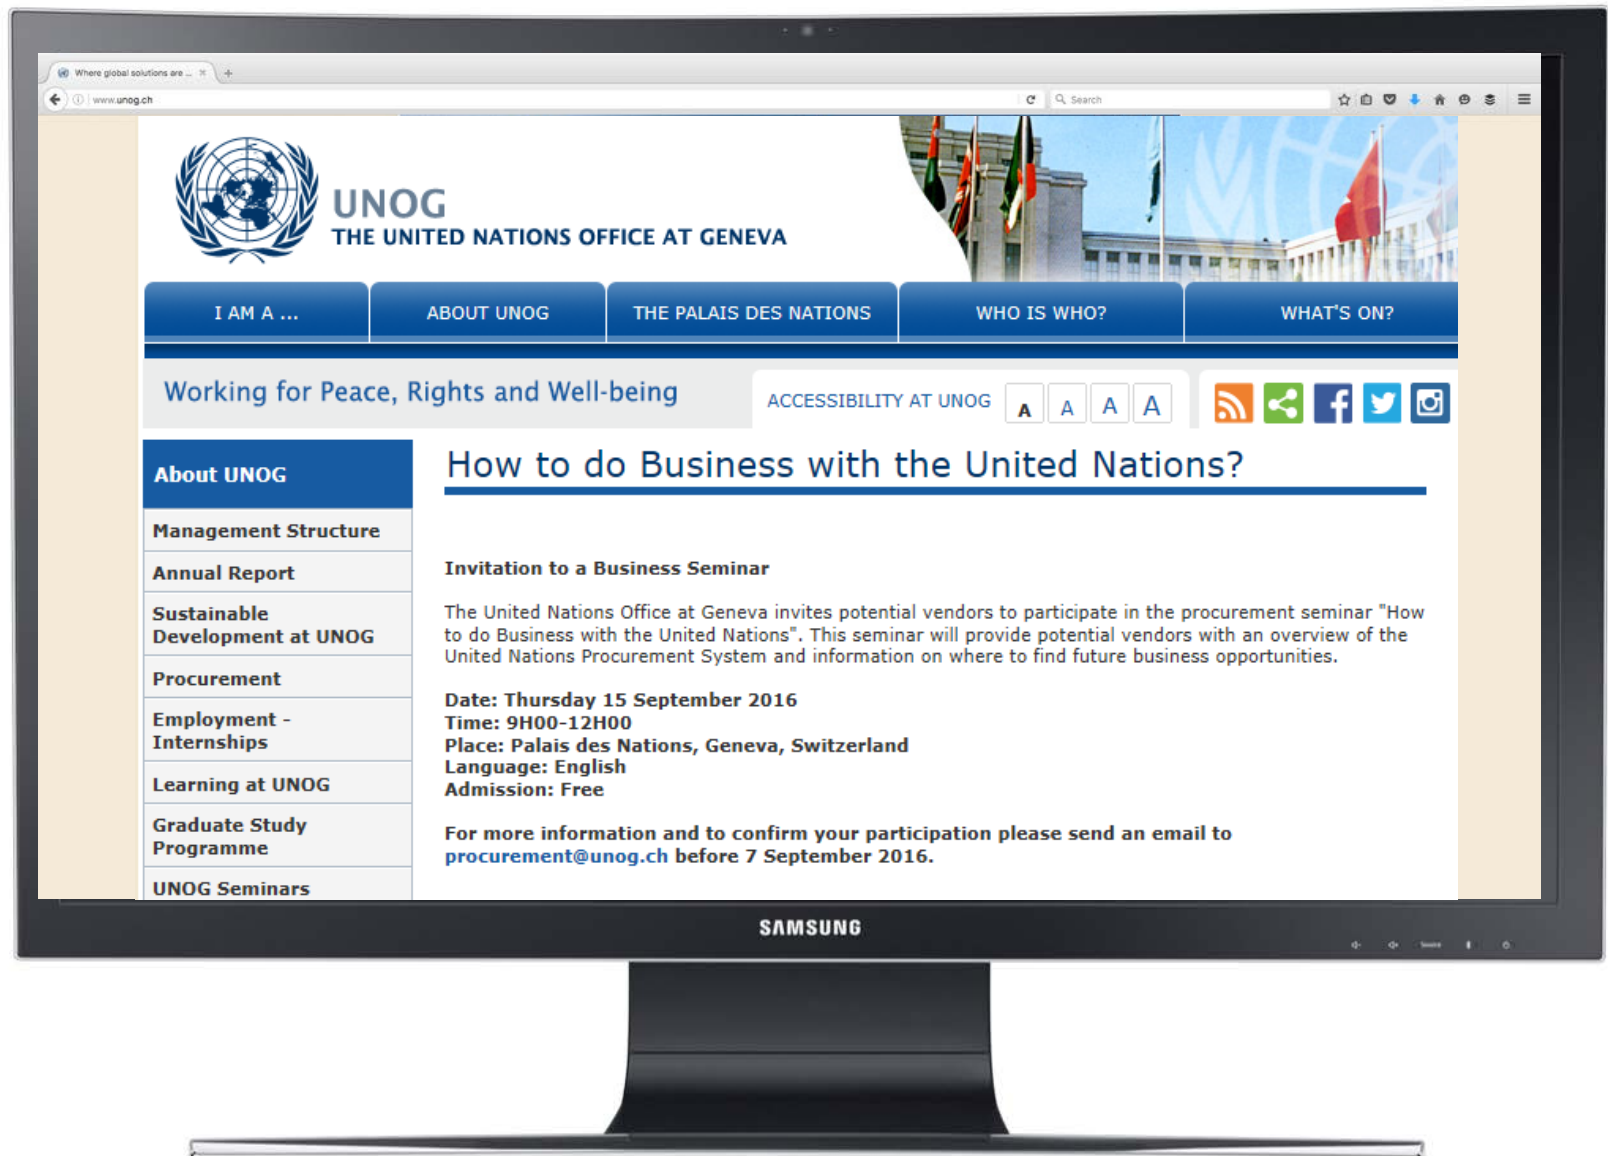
Where global solutions are ...

www.unog.ch

Search

UNOG
THE UNITED NATIONS OFFICE AT GENEVA

I AM A ... | ABOUT UNOG | THE PALAIS DES NATIONS | WHO IS WHO? | WHAT'S ON?

Working for Peace, Rights and Well-being

ACCESSIBILITY AT UNOG A A A A

About UNOG

Management Structure

Annual Report

Sustainable Development at UNOG

Procurement

Employment - Internships

Learning at UNOG

Graduate Study Programme

UNOG Seminars

How to do Business with the United Nations?

Invitation to a Business Seminar

The United Nations Office at Geneva invites potential vendors to participate in the procurement seminar "How to do Business with the United Nations". This seminar will provide potential vendors with an overview of the United Nations Procurement System and information on where to find future business opportunities.

Date: Thursday 15 September 2016
Time: 9H00-12H00
Place: Palais des Nations, Geneva, Switzerland
Language: English
Admission: Free

For more information and to confirm your participation please send an email to procurement@unog.ch before 7 September 2016.

SAMSUNG